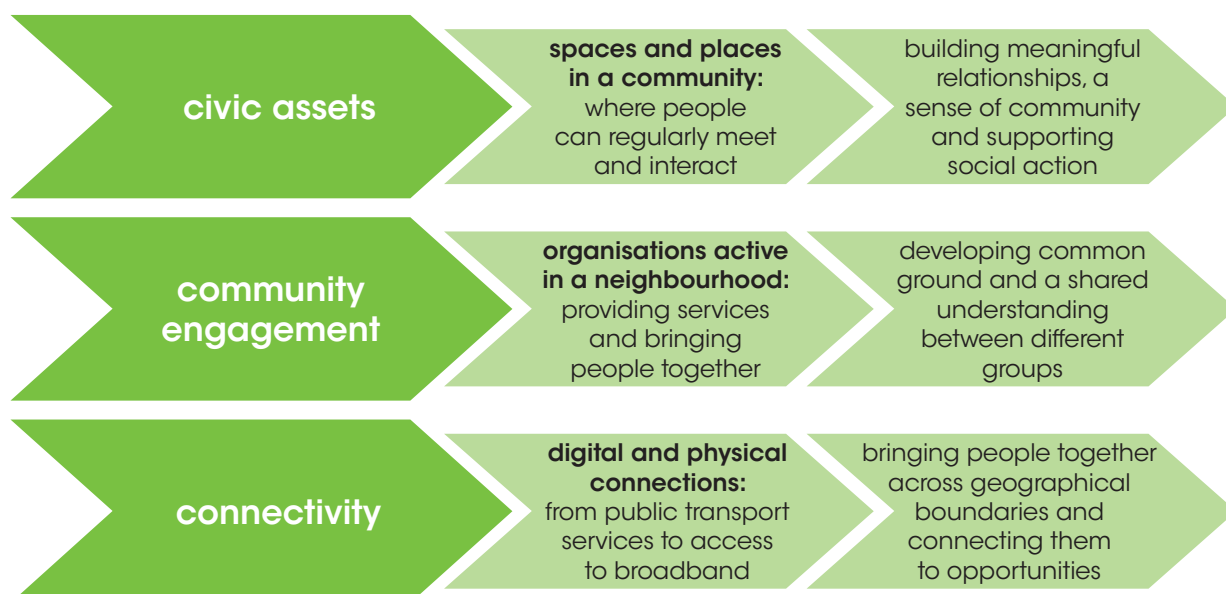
civic assets

**spaces and places in a community:** where people can regularly meet and interact

building meaningful relationships, a sense of community and supporting social action

community engagement

**organisations active in a neighbourhood:** providing services and bringing people together

developing common ground and a shared understanding between different groups

connectivity

**digital and physical connections:** from public transport services to access to broadband

bringing people together across geographical boundaries and connecting them to opportunities